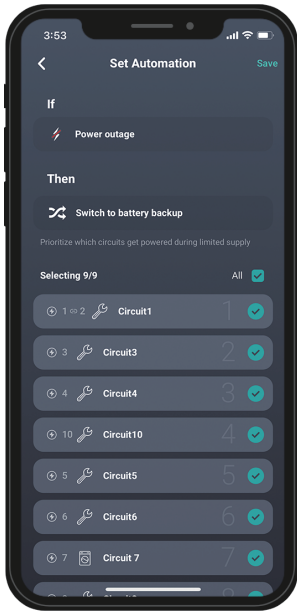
3:53

Set Automation

Save

If

Power outage

Then

Switch to battery backup

Prioritize which circuits get powered during limited supply

Selecting 9/9

All

1 ∞ 2 Circuit1 1

3 Circuit3 2

4 Circuit4 3

10 Circuit10 4

5 Circuit5 5

6 Circuit6 6

7 Circuit 7 7